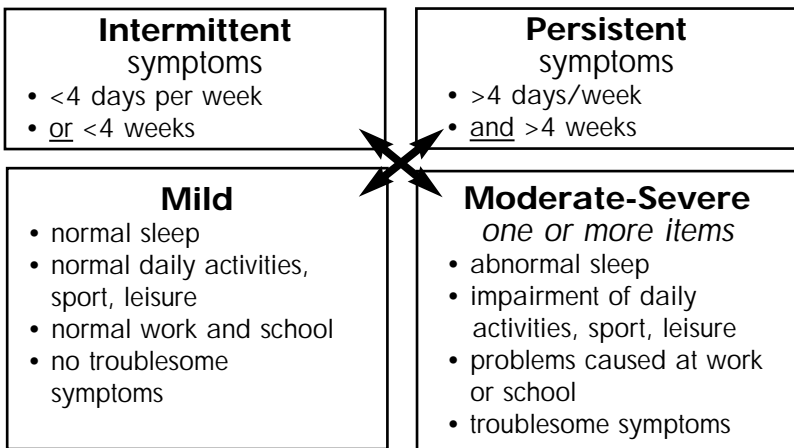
**Intermittent**
symptoms
- <4 days per week
- or <4 weeks

**Persistent**
symptoms
- >4 days/week
- and >4 weeks

**Mild**
- normal sleep
- normal daily activities, sport, leisure
- normal work and school
- no troublesome symptoms

**Moderate-Severe**
*one or more items*
- abnormal sleep
- impairment of daily activities, sport, leisure
- problems caused at work or school
- troublesome symptoms